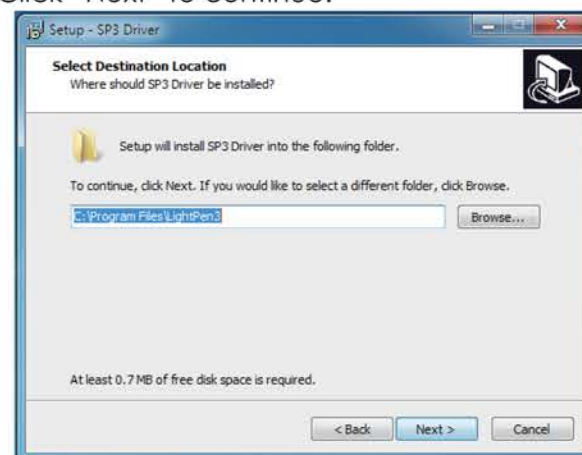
Click "Next" to continue.

Setup - SP3 Driver

Select Destination Location
Where should SP3 Driver be installed?

Setup will install SP3 Driver into the following folder.

To continue, click Next. If you would like to select a different folder, click Browse.

C:\Program Files\LightPen3

Browse...

At least 0.7 MB of free disk space is required.

< Back
Next >
Cancel